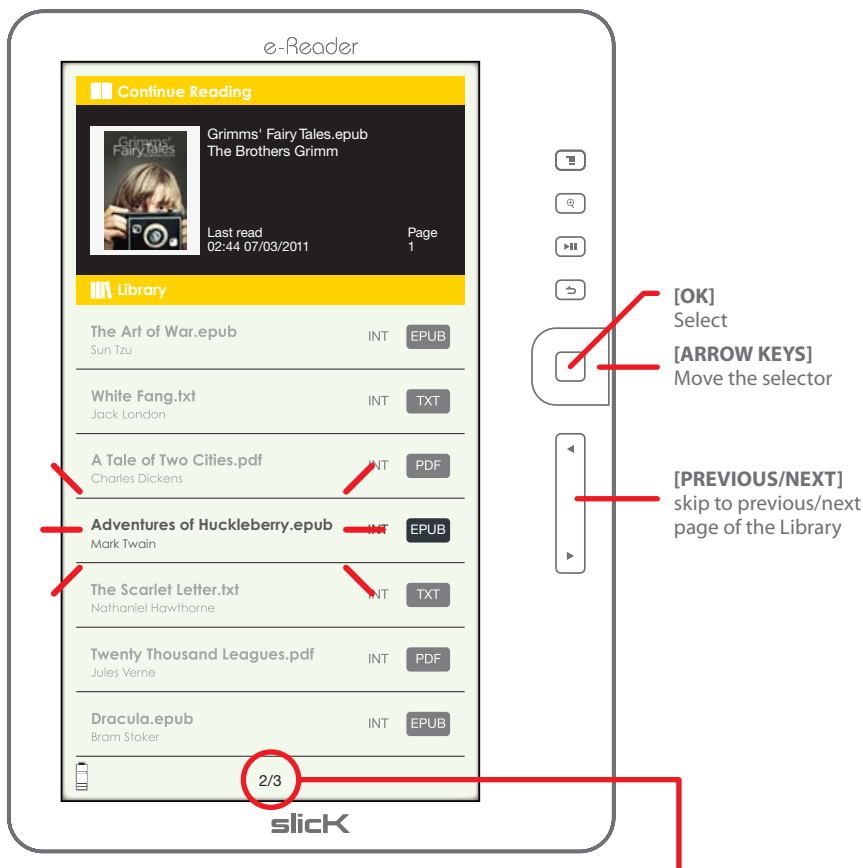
e-Reader

Continue Reading

Grimms' Fairy Tales

Grimms' Fairy Tales.epub
The Brothers Grimm

Last read
02:44 07/03/2011

Page
1

Library

The Art of War.epub
Sun Tzu
INT EPUB

White Fang.txt
Jack London
INT TXT

A Tale of Two Cities.pdf
Charles Dickens
INT PDF

Adventures of Huckleberry.epub
Mark Twain
INT EPUB

The Scarlet Letter.txt
Nathaniel Hawthorne
INT TXT

Twenty Thousand Leagues.pdf
Jules Verne
INT PDF

Dracula.epub
Bram Stoker
INT EPUB

2/3

slicK

[OK]
Select

[ARROW KEYS]
Move the selector

[PREVIOUS/NEXT]
skip to previous/next page of the Library